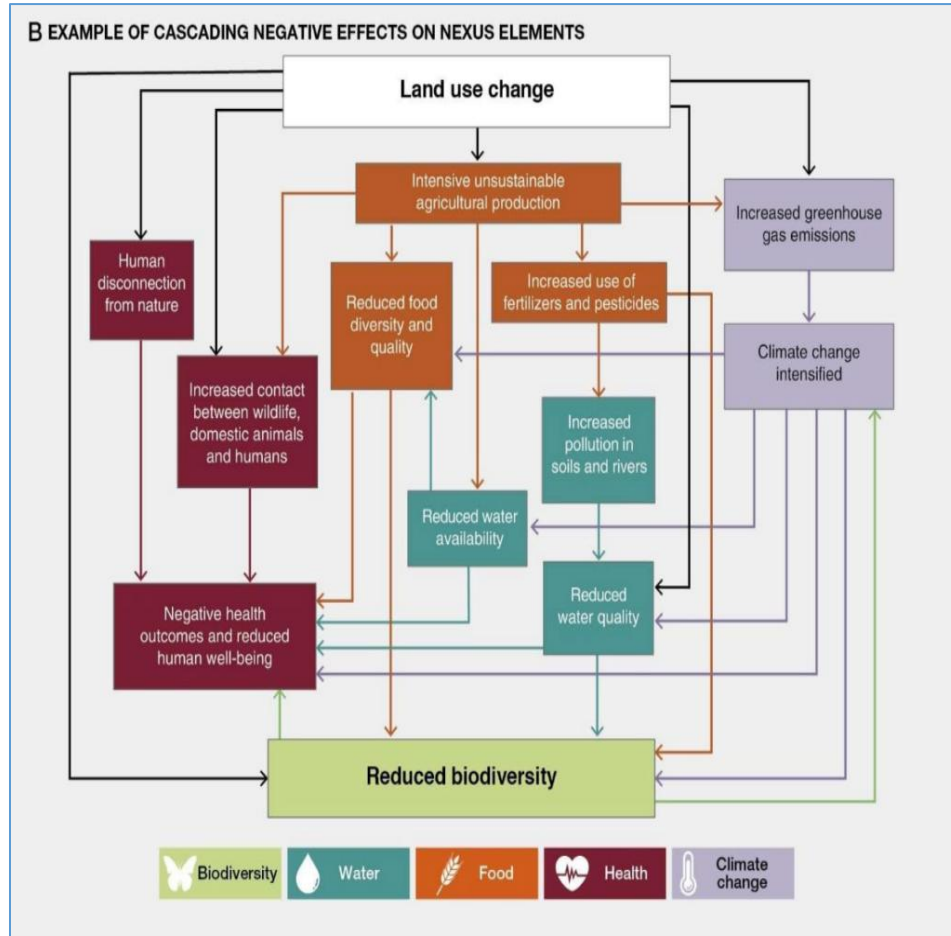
B EXAMPLE OF CASCADING NEGATIVE EFFECTS ON NEXUS ELEMENTS

Land use change

Intensive unsustainable agricultural production

Increased greenhouse gas emissions

Human disconnection from nature

Reduced food diversity and quality

Increased use of fertilizers and pesticides

Climate change intensified

Increased contact between wildlife, domestic animals and humans

Increased pollution in soils and rivers

Reduced water availability

Reduced water quality

Negative health outcomes and reduced human well-being

Reduced biodiversity

Biodiversity

Water

Food

Health

Climate change